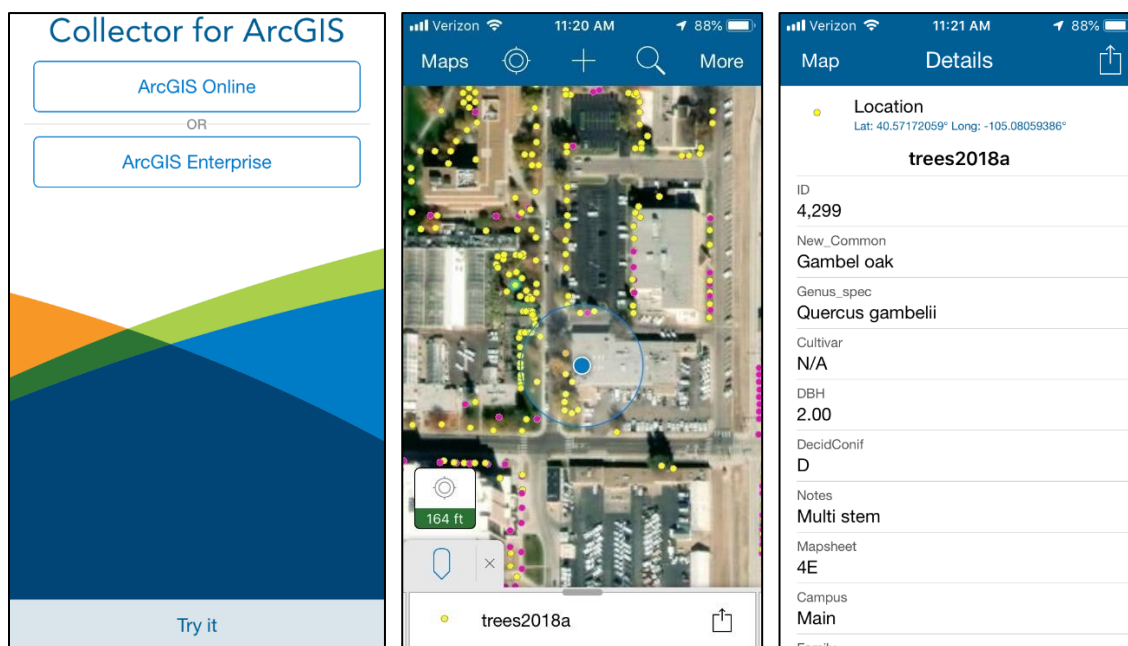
Collector for ArcGIS

ArcGIS Online

OR

ArcGIS Enterprise

Try it

Verizon 11:20 AM 88%

Maps More

164 ft

trees2018a

Verizon 11:21 AM 88%

Map Details

Location
Lat: 40.57172059° Long: -105.08059386°

trees2018a

ID
4,299

New_Common
Gambel oak

Genus_spec
Quercus gambelii

Cultivar
N/A

DBH
2.00

DecidConif
D

Notes
Multi stem

Mapsheet
4E

Campus
Main

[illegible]